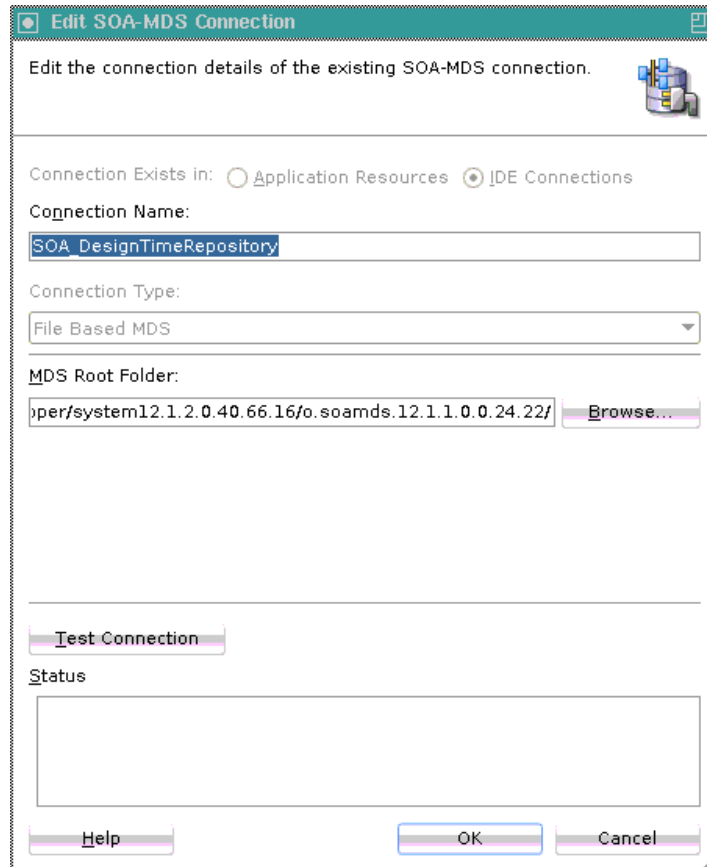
Edit SOA-MDS Connection

Edit the connection details of the existing SOA-MDS connection.

Connection Exists in: Application Resources IDE Connections

Connection Name:

SOA_DesignTimeRepository

Connection Type:

File Based MDS

MDS Root Folder:

oper/system12.1.2.0.40.66.16/o.soamds.12.1.1.0.0.24.22/ Browse...

Test Connection

Status

Help OK Cancel